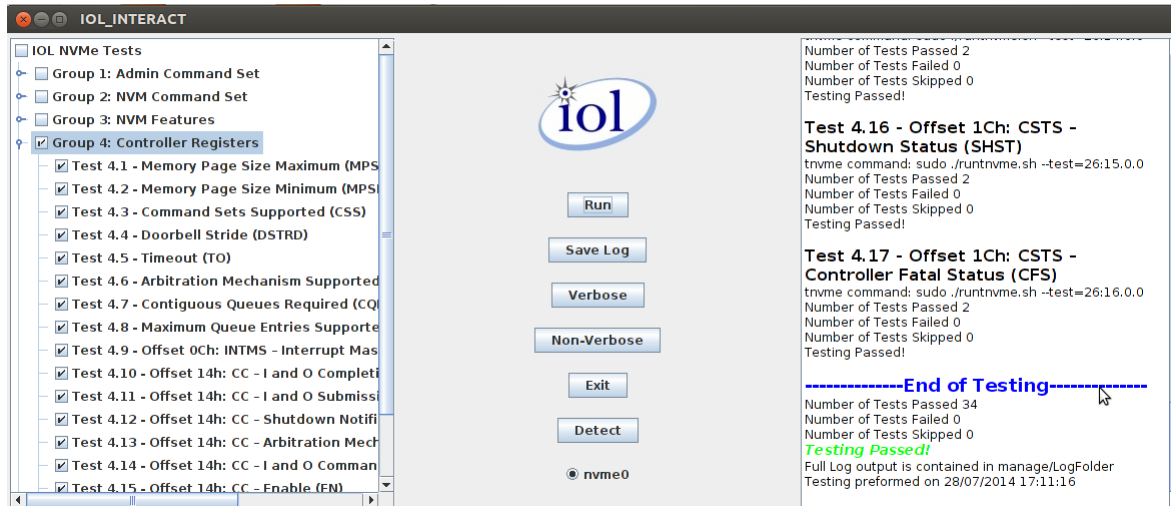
IOL_INTERACT

IOL NVMe Tests
Group 1: Admin Command Set
Group 2: NVM Command Set
Group 3: NVM Features
Group 4: Controller Registers
Test 4.1 - Memory Page Size Maximum (MPS
Test 4.2 - Memory Page Size Minimum (MPSI
Test 4.3 - Command Sets Supported (CSS)
Test 4.4 - Doorbell Stride (DSTRD)
Test 4.5 - Timeout (TO)
Test 4.6 - Arbitration Mechanism Supported
Test 4.7 - Contiguous Queues Required (CQ
Test 4.8 - Maximum Queue Entries Supporte
Test 4.9 - Offset 0Ch: INTMS - Interrupt Mas
Test 4.10 - Offset 14h: CC - I and O Completi
Test 4.11 - Offset 14h: CC - I and O Submissi
Test 4.12 - Offset 14h: CC - Shutdown Notifi
Test 4.13 - Offset 14h: CC - Arbitration Mech
Test 4.14 - Offset 14h: CC - I and O Comman
Test 4.15 - Offset 14h: CC - Enable (EN)

iol

Run
Save Log
Verbose
Non-Verbose
Exit
Detect
nvme0

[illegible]
Number of Tests Passed 2
Number of Tests Failed 0
Number of Tests Skipped 0
Testing Passed!

Test 4.16 - Offset 1Ch: CSTS - Shutdown Status (SHST)
tnvme command: sudo ./runtnvme.sh --test=26:15.0.0
Number of Tests Passed 2
Number of Tests Failed 0
Number of Tests Skipped 0
Testing Passed!

Test 4.17 - Offset 1Ch: CSTS - Controller Fatal Status (CFS)
tnvme command: sudo ./runtnvme.sh --test=26:16.0.0
Number of Tests Passed 2
Number of Tests Failed 0
Number of Tests Skipped 0
Testing Passed!

-------------End of Testing--------------
Number of Tests Passed 34
Number of Tests Failed 0
Number of Tests Skipped 0
Testing Passed!
Full Log output is contained in manage/LogFolder
Testing preformed on 28/07/2014 17:11:16